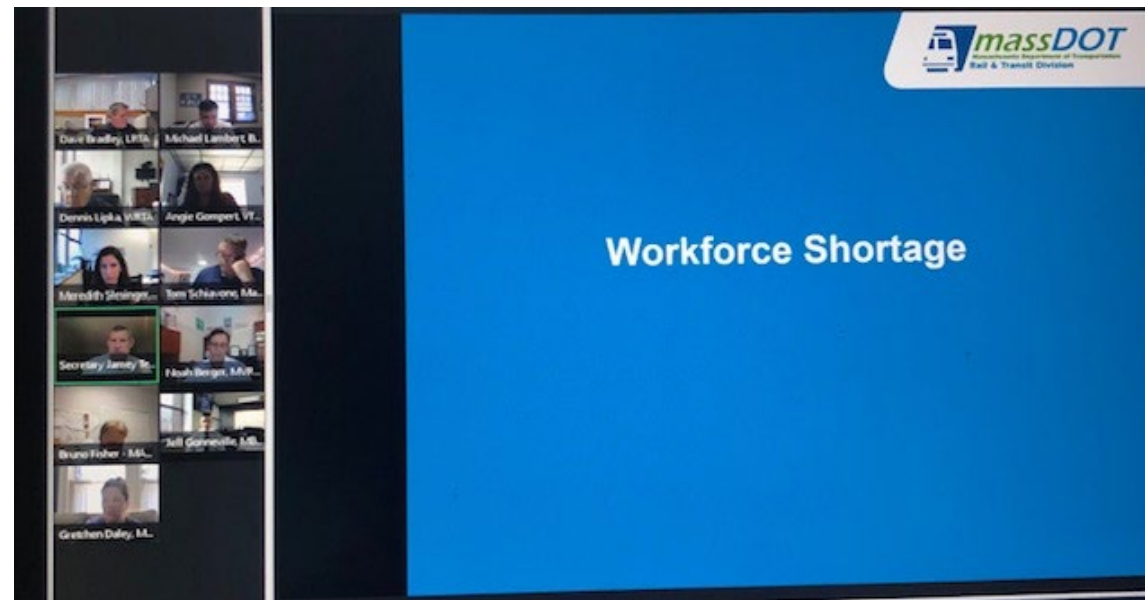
Dave Bradley, LRTA
Michael Lambert, B...
Dennis Lipka, WRTA
Angie Gompert, VT...
Meredith Slesinger...
Tom Schiavone, Ma...
Secretary Jamey Te...
Noah Berger, MVP...
Bruno Fisher - MA...
Jeff Gonneville, MB...
Gretchen Daley, M...

massDOT
Massachusetts Department of Transportation
Rail & Transit Division

Workforce Shortage